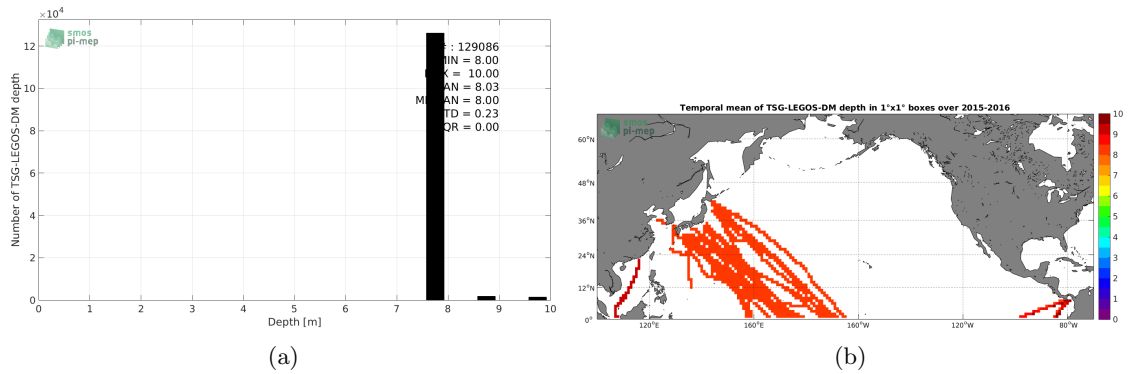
$\times10^4$

12

10

8

6

4

2

0

Number of TSG-LEGOS-DM depth

smos
pi-mep

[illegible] : 129086
MIN = 8.00
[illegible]X = 10.00
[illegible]AN = 8.03
ME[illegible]AN = 8.00
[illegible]TD = 0.23
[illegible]QR = 0.00

0 1 2 3 4 5 6 7 8 9 10

Depth [m]

(a)

Temporal mean of TSG-LEGOS-DM depth in 1°x1° boxes over 2015-2016

smos
pi-mep

60°N

48°N

36°N

24°N

12°N

0°

120°E 160°E 160°W 120°W 80°W

10
9
8
7
6
5
4
3
2
1
0

(b)